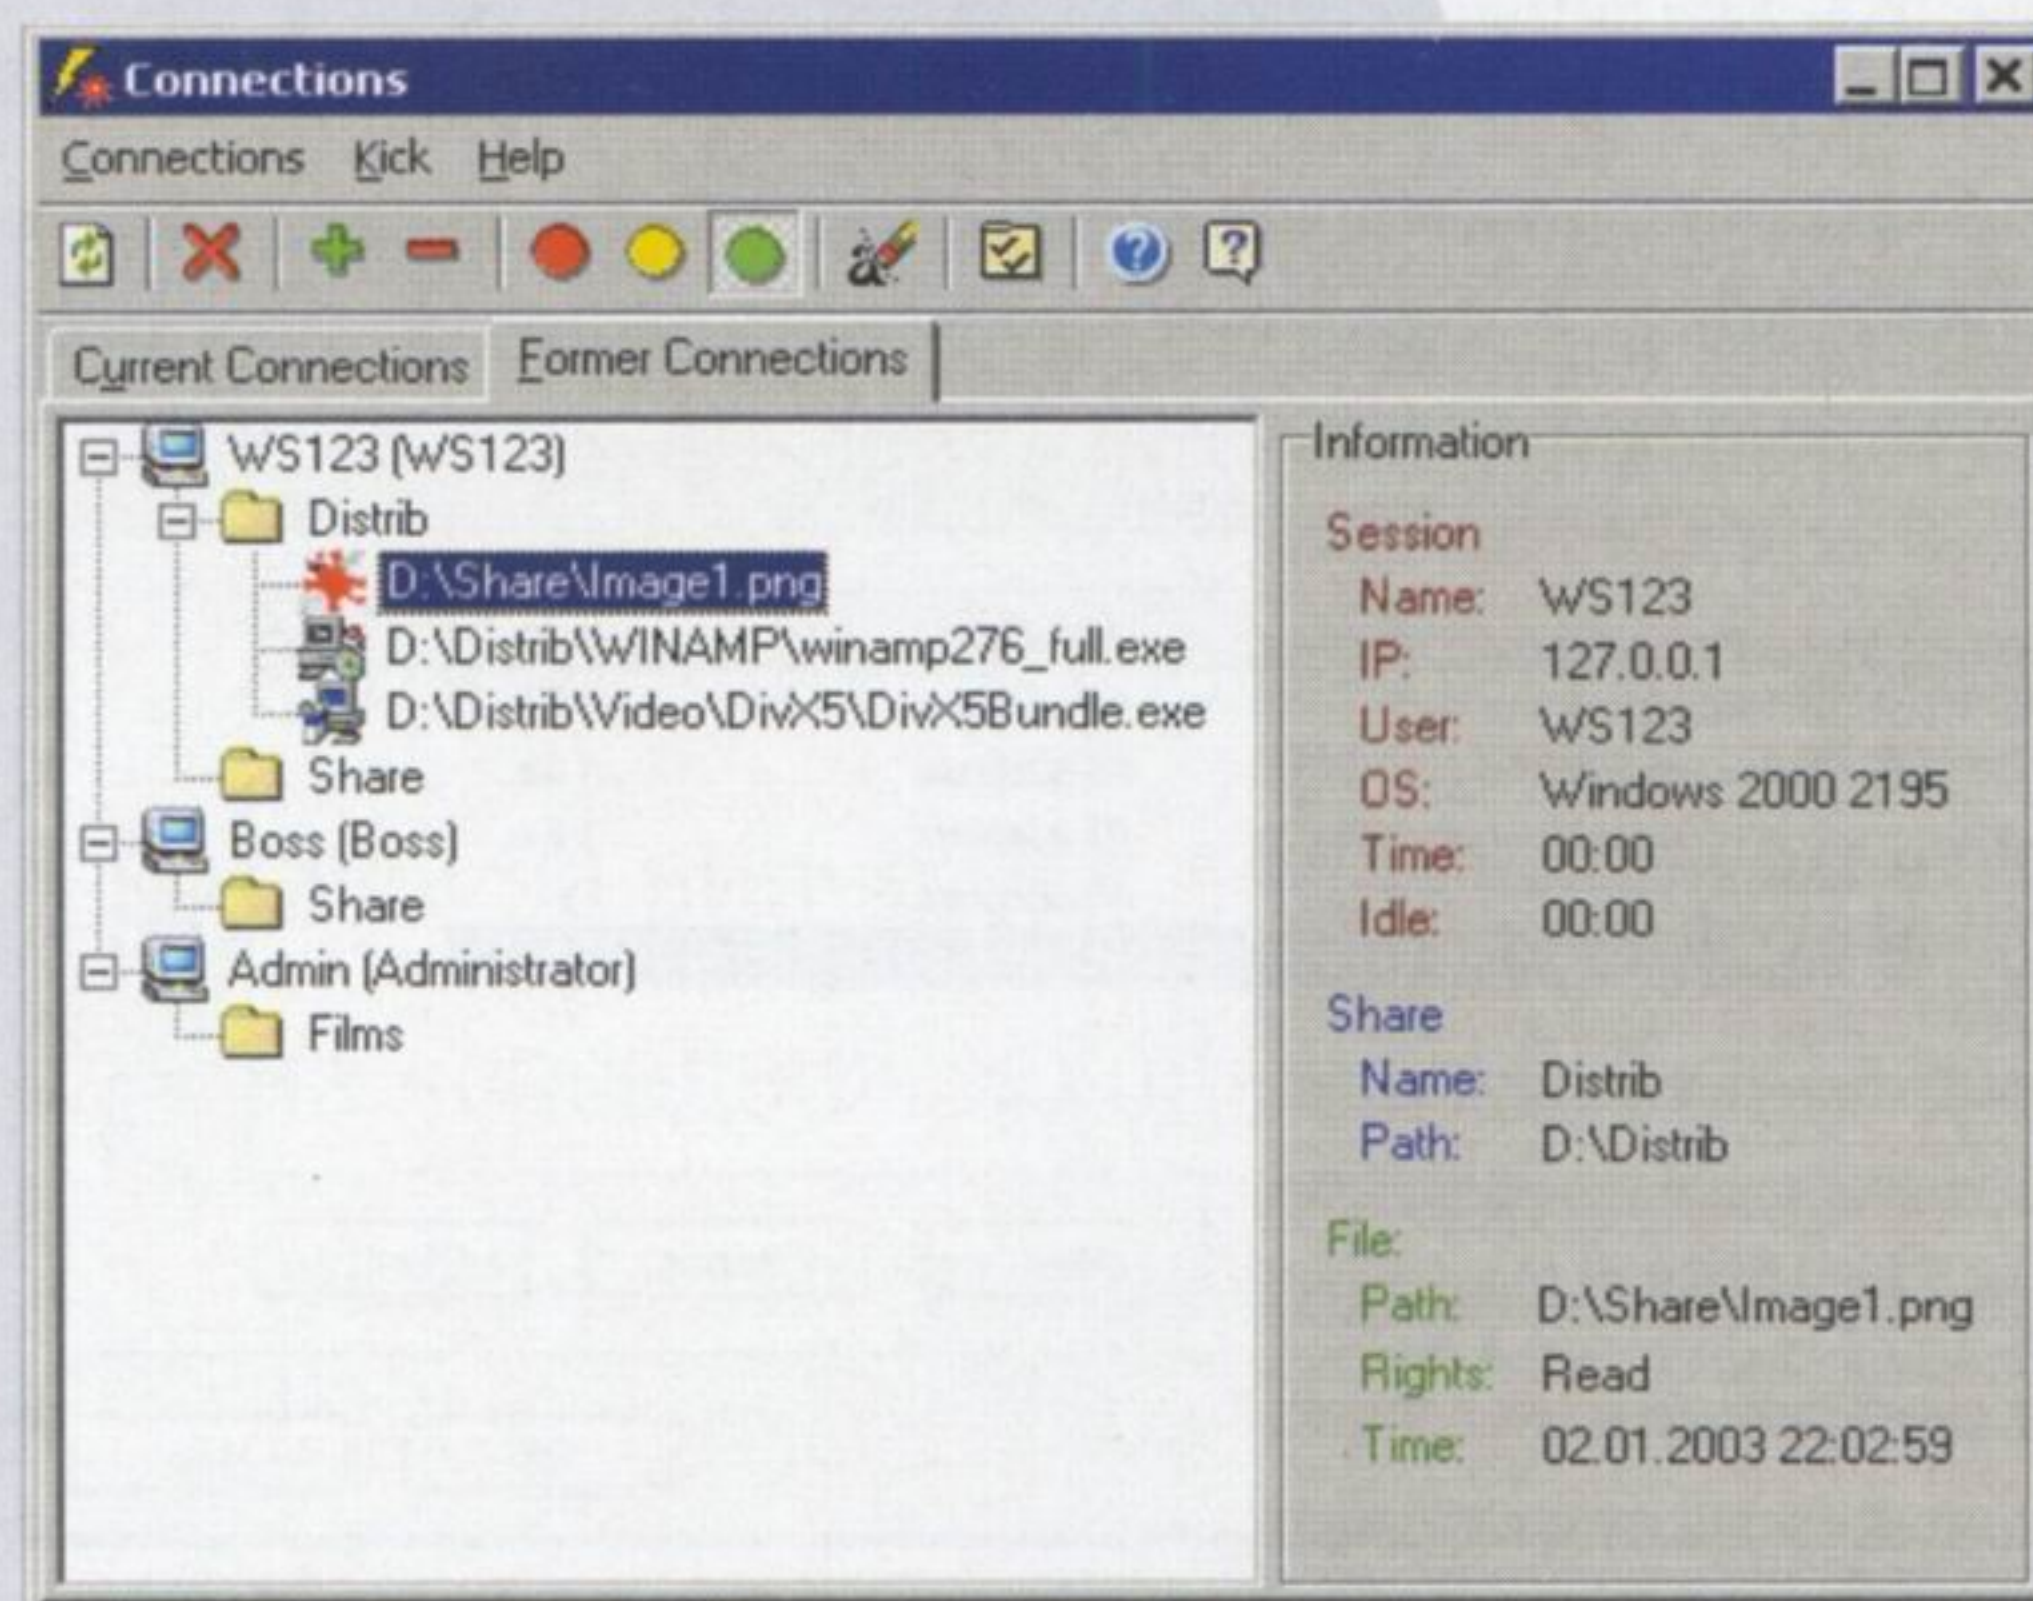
Connections

Connections Kick Help

Current Connections Former Connections

WS123 (WS123)
Distrib
D:\Share\Image1.png
D:\Distrib\WINAMP\winamp276_full.exe
D:\Distrib\Video\DivX5\DivX5Bundle.exe
Share
Boss (Boss)
Share
Admin (Administrator)
Films

Information

Session
Name: WS123
IP: 127.0.0.1
User: WS123
OS: Windows 2000 2195
Time: 00:00
Idle: 00:00

Share
Name: Distrib
Path: D:\Distrib

File:
Path: D:\Share\Image1.png
Rights: Read
Time: 02.01.2003 22:02:59